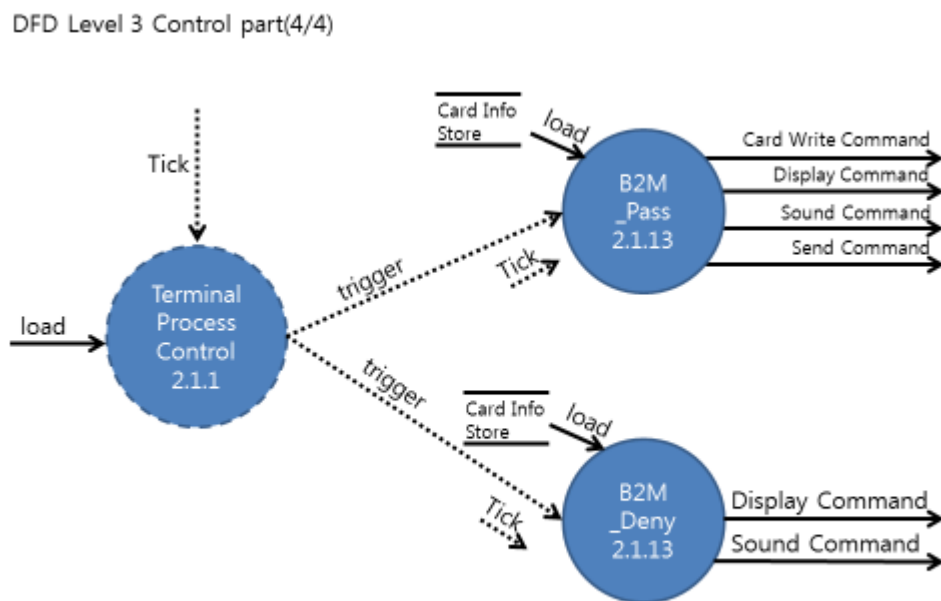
DFD Level 3 Control part(4/4)

Tick

load

Terminal Process Control 2.1.1

trigger

trigger

Card Info Store

load

B2M _Pass 2.1.13

Tick

Card Write Command

Display Command

Sound Command

Send Command

Card Info Store

load

B2M _Deny 2.1.13

Tick

Display Command

Sound Command